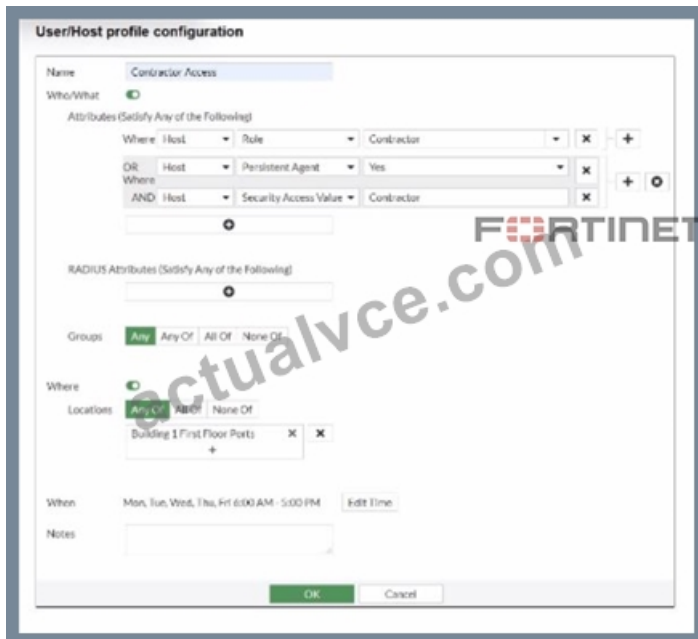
User/Host profile configuration

Name Contractor Access

Who/What

Attributes (Satisfy Any of the Following)

Where Host Role Contractor

OR Where Host Persistent Agent Yes

AND Host Security Access Value Contractor

FORTINET

RADIUS Attributes (Satisfy Any of the Following)

actualvce.com

Groups Any Any Of All Of None Of

Where

Locations Any Of All Of None Of

Building 1 First Floor Ports

When Mon, Tue, Wed, Thu, Fri 6:00 AM - 5:00 PM Edit Time

Notes

OK Cancel